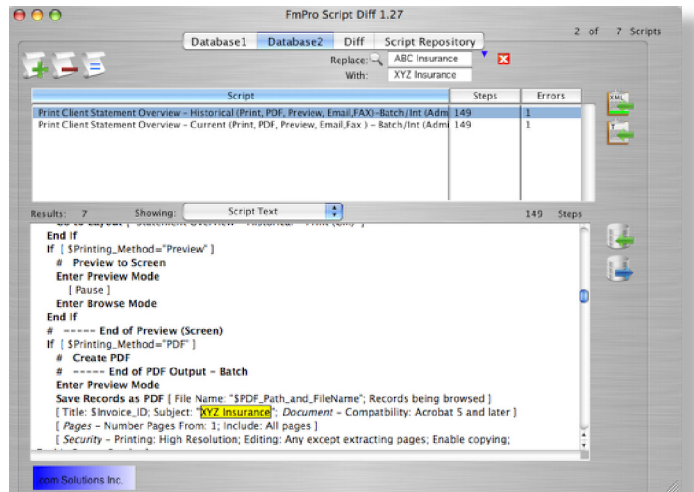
FmPro Script Diff 1.27

2 of 7 Scripts

Database1 Database2 Diff Script Repository

Replace: ABC Insurance

With: XYZ Insurance

| Script | Steps | Errors |
|---|---|---|
| Print Client Statement Overview - Historical (Print, PDF, Preview, Email,FAX)-Batch/Int (Adm | 149 | 1 |
| Print Client Statement Overview - Current (Print, PDF, Preview, Email,Fax ) - Batch/Int (Adm | 149 | 1 |

Results: 7 Showing: Script Text 149 Steps

End If
If [ $Printing_Method="Preview" ]
# Preview to Screen
Enter Preview Mode
[ Pause ]
Enter Browse Mode
End If
# ----- End of Preview (Screen)
If [ $Printing_Method="PDF" ]
# Create PDF
# ----- End of PDF Output - Batch
Enter Preview Mode
Save Records as PDF [ File Name: "$PDF_Path_and_FileName"; Records being browsed ]
[ Title: $Invoice_ID; Subject: "XYZ Insurance"; Document - Compatbility: Acrobat 5 and later ]
[ Pages - Number Pages From: 1; Include: All pages ]
[ Security - Printing: High Resolution; Editing: Any except extracting pages; Enable copying;

.com Solutions Inc.